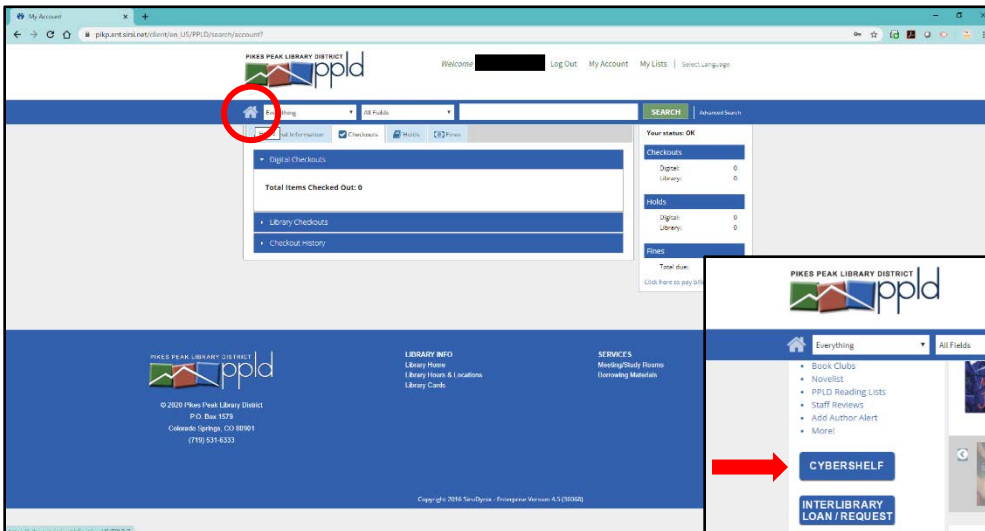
My Account
pikp.ent.sirsi.net/client/en_US/PPLD/search/account?

PIKES PEAK LIBRARY DISTRICT
ppld

Welcome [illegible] Log Out My Account My Lists | Select Language

Everything
All Fields
SEARCH
Advanced Search

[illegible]al Information
Checkouts
Holds
Fines

Digital Checkouts
Total Items Checked Out: 0
Library Checkouts
Checkout History

Your status: OK
Checkouts
Digital: 0
Library: 0
Holds
Digital: 0
Library: 0
Fines
Total due:
Click here to pay bill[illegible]

PIKES PEAK LIBRARY DISTRICT
ppld
© 2020 Pikes Peak Library District
P.O. Box 1579
Colorado Springs, CO 80901
(719) 531-6333

LIBRARY INFO
Library Home
Library Hours & Locations
Library Cards

SERVICES
Meeting/Study Rooms
Borrowing Materials

Copyright 2016 SirsiDynix - Enterprise Version 4.5 (38068)

PIKES PEAK LIBRARY DISTRICT
ppld
Everything
All Fields
• Book Clubs
• Novelist
• PPLD Reading Lists
• Staff Reviews
• Add Author Alert
• More!
CYBERSHELF
INTERLIBRARY LOAN / REQUEST